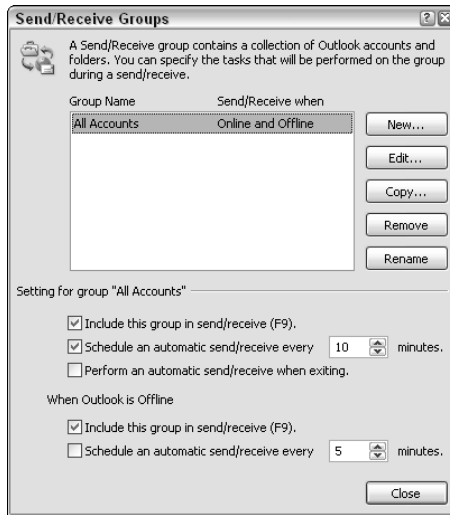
Send/Receive Groups

A Send/Receive group contains a collection of Outlook accounts and folders. You can specify the tasks that will be performed on the group during a send/receive.

| Group Name | Send/Receive when |
|---|---|
| All Accounts | Online and Offline |

New...

Edit...

Copy...

Remove

Rename

Setting for group "All Accounts"

☑ Include this group in send/receive (F9).

☑ Schedule an automatic send/receive every 10 minutes.

☐ Perform an automatic send/receive when exiting.

When Outlook is Offline

☑ Include this group in send/receive (F9).

☐ Schedule an automatic send/receive every 5 minutes.

Close